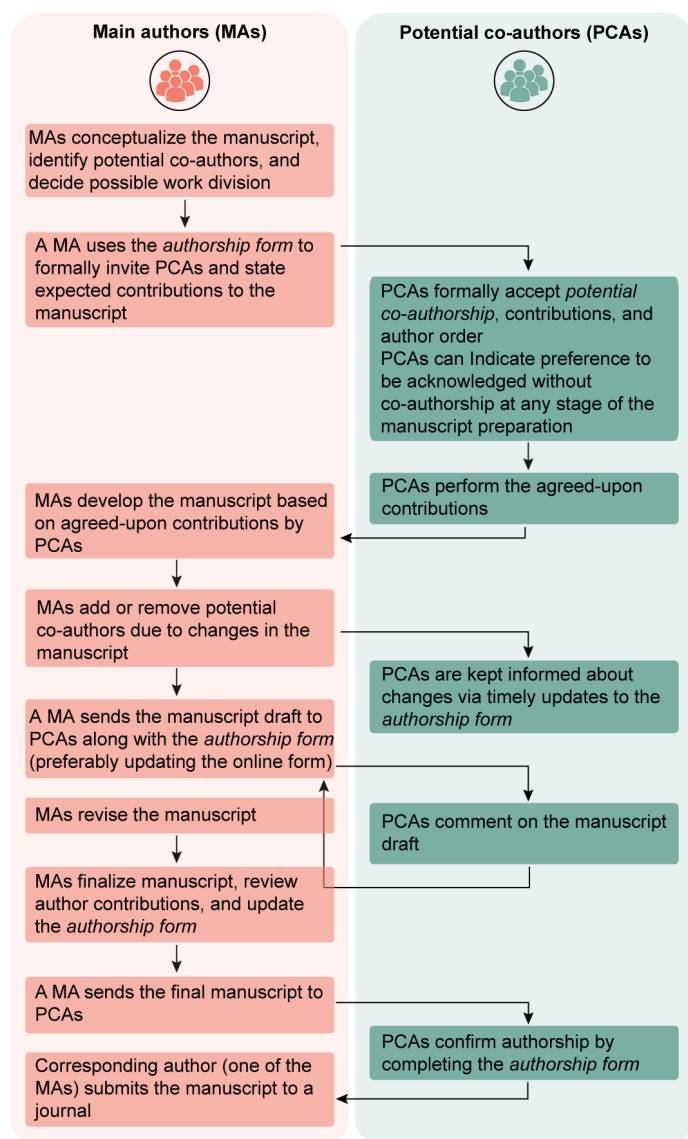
Main authors (MAs)

Potential co-authors (PCAs)

MAs conceptualize the manuscript, identify potential co-authors, and decide possible work division

A MA uses the *authorship form* to formally invite PCAs and state expected contributions to the manuscript

PCAs formally accept *potential co-authorship*, contributions, and author order
PCAs can Indicate preference to be acknowledged without co-authorship at any stage of the manuscript preparation

PCAs perform the agreed-upon contributions

MAs develop the manuscript based on agreed-upon contributions by PCAs

MAs add or remove potential co-authors due to changes in the manuscript

PCAs are kept informed about changes via timely updates to the *authorship form*

A MA sends the manuscript draft to PCAs along with the *authorship form* (preferably updating the online form)

PCAs comment on the manuscript draft

MAs revise the manuscript

MAs finalize manuscript, review author contributions, and update the *authorship form*

A MA sends the final manuscript to PCAs

PCAs confirm authorship by completing the *authorship form*

Corresponding author (one of the MAs) submits the manuscript to a journal